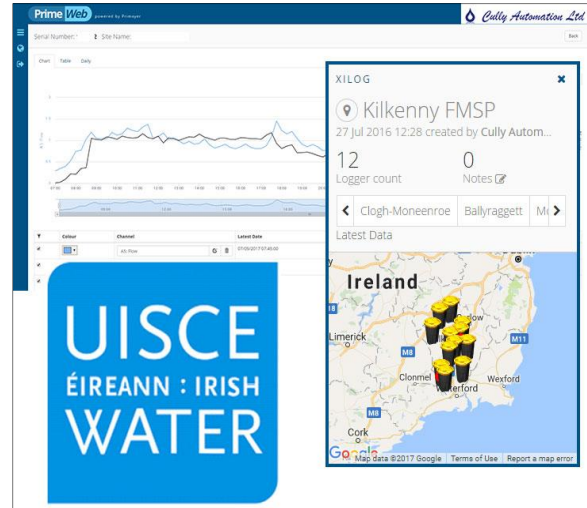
PrimeWeb powered by Primayer

Cully Automation Ltd

Serial Number: *

Site Name:

Back

Chart Table Daily

Colour Channel Latest Date

A/s Flow

07/09/2017 07:45:00

XILOG

Kilkenny FMSP

27 Jul 2016 12:28 created by Cully Autom...

12
Logger count

0
Notes

Clogh-Moneenroe Ballyraggett M

Latest Data

Ireland

Limerick

M8

M11

Clonmel

Waterford

Wexford

Cork

M8

Google Map data ©2017 Google Terms of Use Report a map error

UISCE
ÉIREANN : IRISH
WATER